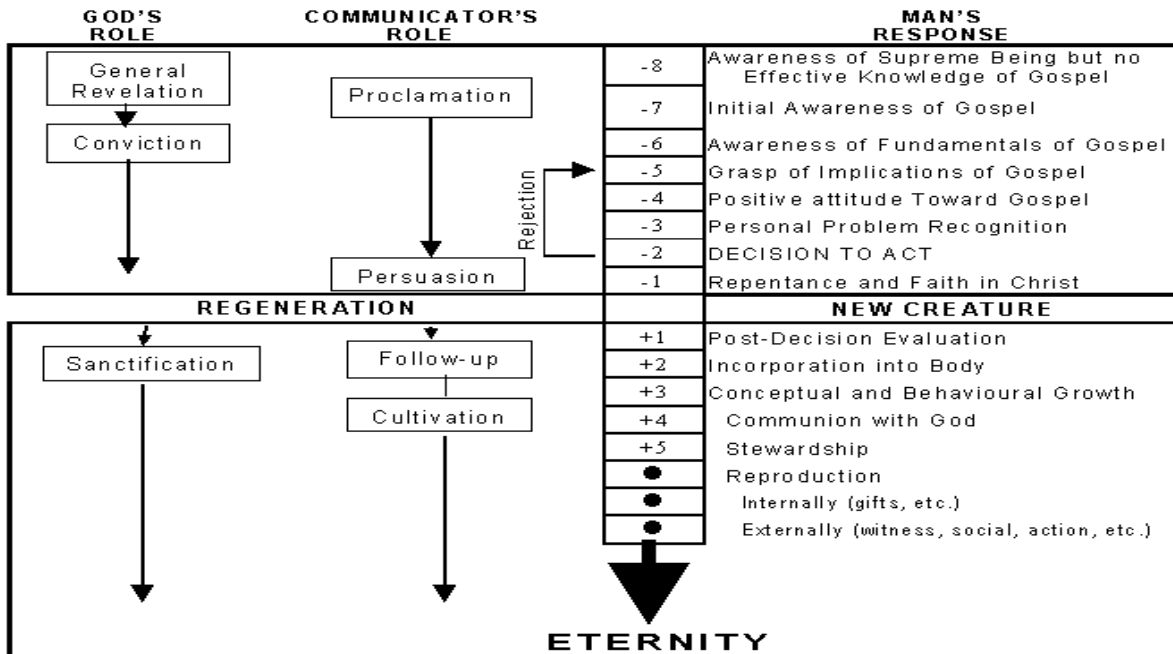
GOD'S ROLE

COMMUNICATOR'S ROLE

MAN'S RESPONSE

General Revelation

Conviction

Proclamation

Persuasion

Rejection

| | |
|---|---|
| -8 | Awareness of Supreme Being but no Effective Knowledge of Gospel |
| -7 | Initial Awareness of Gospel |
| -6 | Awareness of Fundamentals of Gospel |
| -5 | Grasp of Implications of Gospel |
| -4 | Positive attitude Toward Gospel |
| -3 | Personal Problem Recognition |
| -2 | DECISION TO ACT |
| -1 | Repentance and Faith in Christ |

REGENERATION

NEW CREATURE

Sanctification

Follow-up

Cultivation

| | |
|---|---|
| +1 | Post-Decision Evaluation |
| +2 | Incorporation into Body |
| +3 | Conceptual and Behavioural Growth |
| +4 | Communion with God |
| +5 | Stewardship |
| ● | Reproduction |
| ● | Internally (gifts, etc.) |
| ● | Externally (witness, social, action, etc.) |

ETERNITY